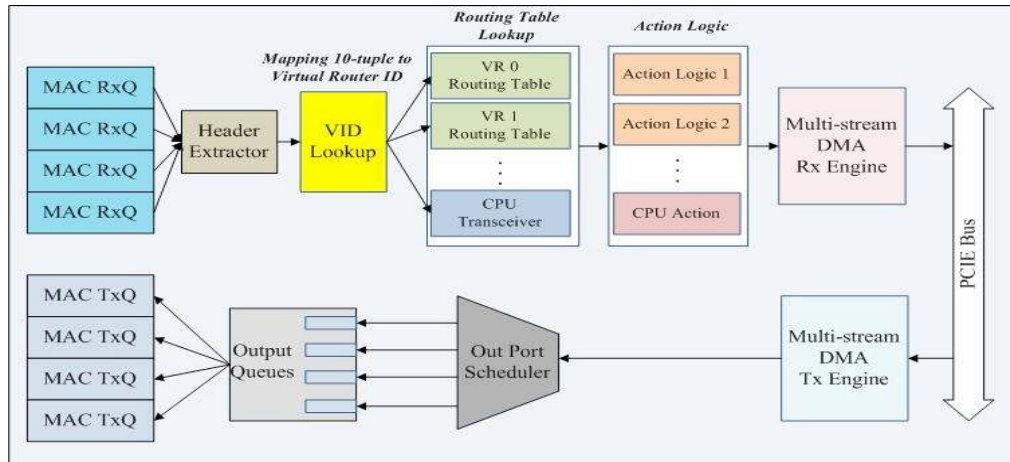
MAC RxQ
MAC RxQ
MAC RxQ
MAC RxQ

Header Extractor

Mapping 10-tuple to Virtual Router ID

VID Lookup

Routing Table Lookup

VR 0 Routing Table
VR 1 Routing Table
⋮
CPU Transceiver

Action Logic

Action Logic 1
Action Logic 2
⋮
CPU Action

Multi-stream DMA Rx Engine

PCIE Bus

MAC TxQ
MAC TxQ
MAC TxQ
MAC TxQ

Output Queues

Out Port Scheduler

Multi-stream DMA Tx Engine